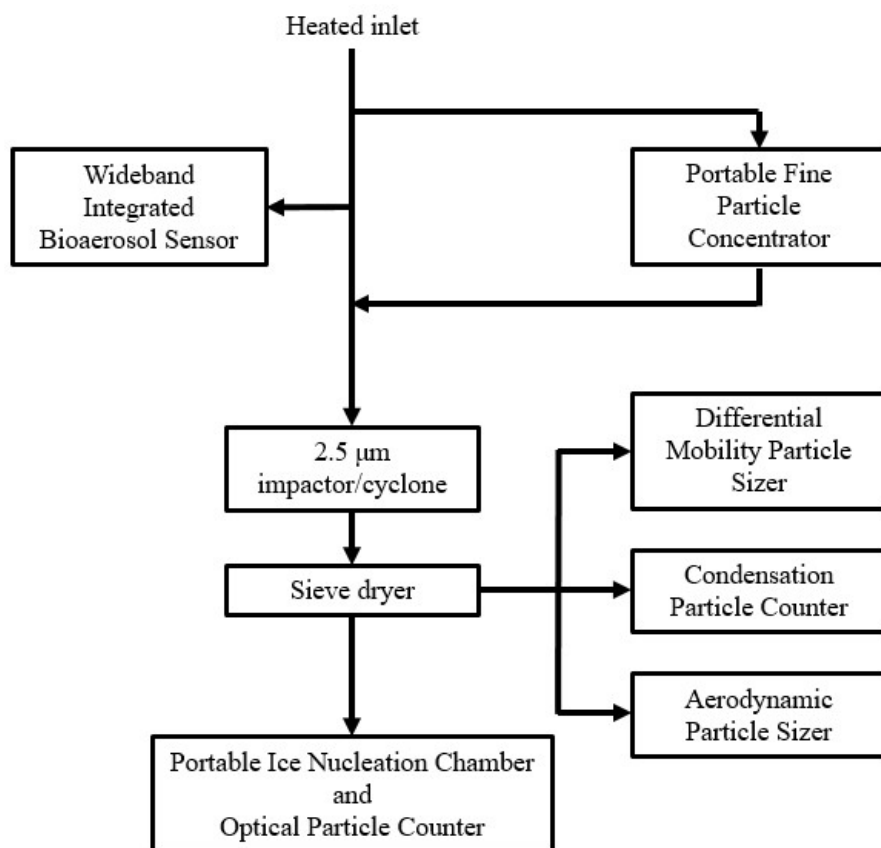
Heated inlet

Wideband Integrated Bioaerosol Sensor

Portable Fine Particle Concentrator

2.5 μm impactor/cyclone

Differential Mobility Particle Sizer

Sieve dryer

Condensation Particle Counter

Aerodynamic Particle Sizer

Portable Ice Nucleation Chamber and Optical Particle Counter